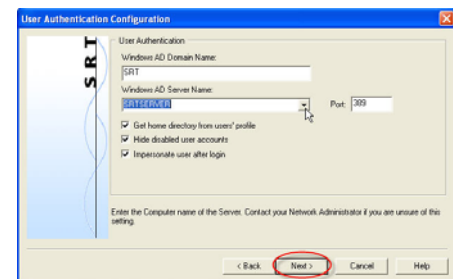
User Authentication Configuration

SRT

User Authentication

Windows AD Domain Name:

SRT

Windows AD Server Name:

SRTSERVER

Port: 389

Get home directory from users' profile

Hide disabled user accounts

Impersonate user after login

Enter the Computer name of the Server. Contact your Network Administrator if you are unsure of this setting.

< Back

Next >

Cancel

Help